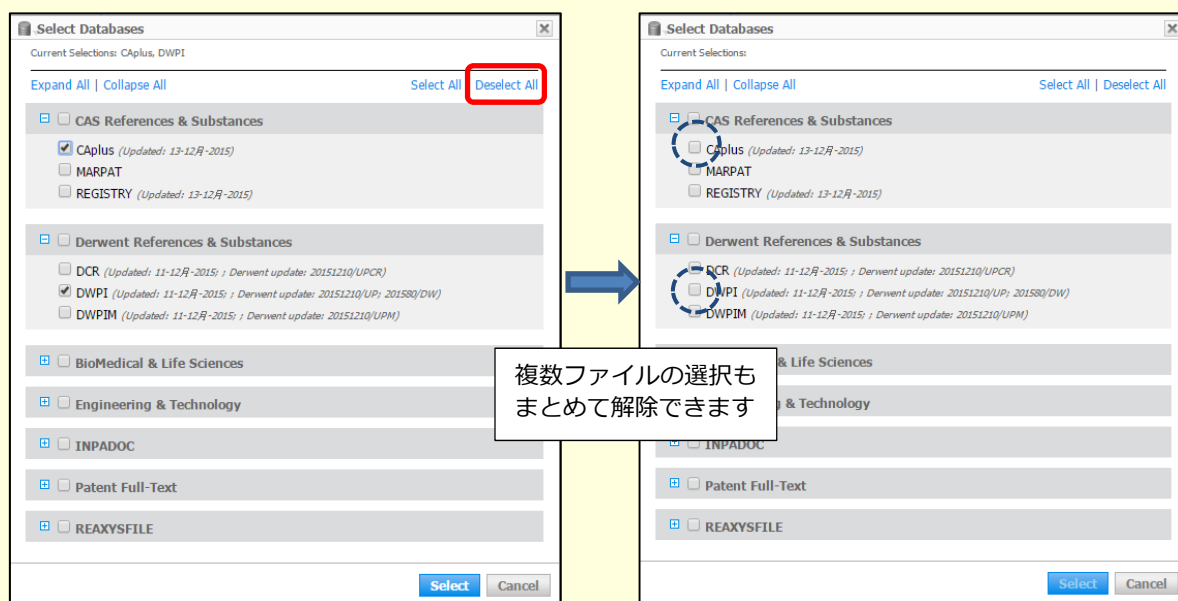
Select Databases
Current Selections: CAplus, DWPI

Expand All | Collapse All
Select All | Deselect All

CAS References & Substances
CAplus (Updated: 13-12月-2015)
MARPAT
REGISTRY (Updated: 13-12月-2015)

Derwent References & Substances
DCR (Updated: 11-12月-2015; ; Derwent update: 20151210/UPCR)
DWPI (Updated: 11-12月-2015; ; Derwent update: 20151210/UP; 201580/DW)
DWPIM (Updated: 11-12月-2015; ; Derwent update: 20151210/UPM)

BioMedical & Life Sciences
Engineering & Technology
INPADOC
Patent Full-Text
REAXYSFILE

Select Cancel

Select Databases
Current Selections:

Expand All | Collapse All
Select All | Deselect All

CAS References & Substances
CAplus (Updated: 13-12月-2015)
MARPAT
REGISTRY (Updated: 13-12月-2015)

Derwent References & Substances
DCR (Updated: 11-12月-2015; ; Derwent update: 20151210/UPCR)
DWPI (Updated: 11-12月-2015; ; Derwent update: 20151210/UP; 201580/DW)
DWPIM (Updated: 11-12月-2015; ; Derwent update: 20151210/UPM)

複数ファイルの選択も
まとめて解除できます

& Life Sciences
& Technology
INPADOC
Patent Full-Text
REAXYSFILE

Select Cancel